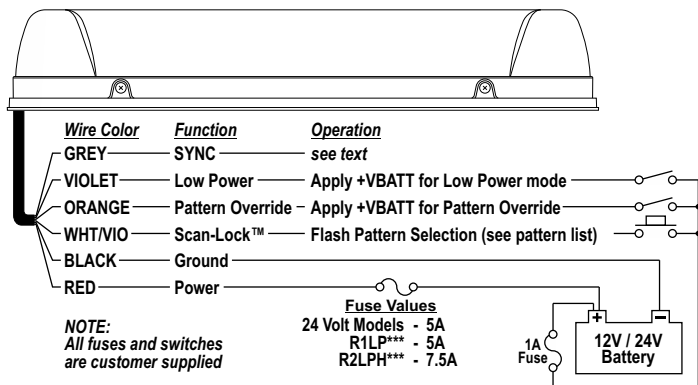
| Wire Color | Function | Operation |
|---|---|---|
| GREY | SYNC | see text |
| VIOLET | Low Power | Apply +VBATT for Low Power mode |
| ORANGE | Pattern Override | Apply +VBATT for Pattern Override |
| WHT/VIO | Scan-Lock™ | Flash Pattern Selection (see pattern list) |
| BLACK | Ground | |
| RED | Power | |

Fuse Values
24 Volt Models - 5A
R1LP*** - 5A
R2LPH*** - 7.5A

NOTE:
All fuses and switches are customer supplied

1A Fuse

+ −

12V / 24V Battery